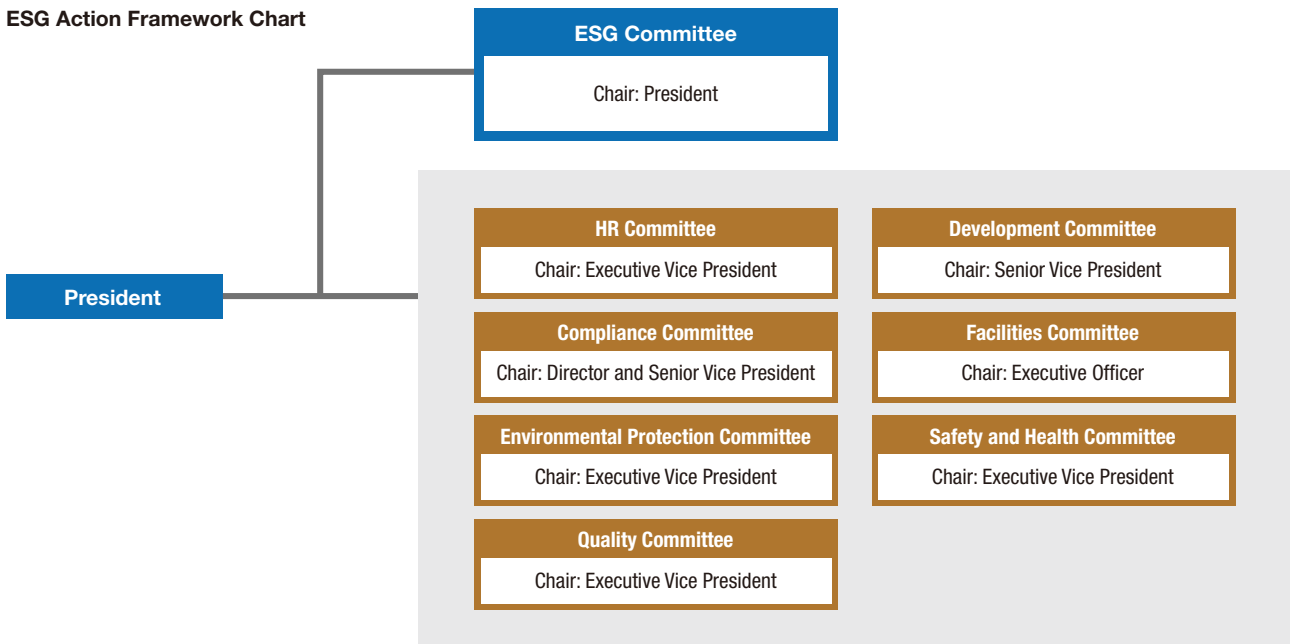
ESG Action Framework Chart

ESG Committee

Chair: President

President

HR Committee

Chair: Executive Vice President

Compliance Committee

Chair: Director and Senior Vice President

Environmental Protection Committee

Chair: Executive Vice President

Quality Committee

Chair: Executive Vice President

Development Committee

Chair: Senior Vice President

Facilities Committee

Chair: Executive Officer

Safety and Health Committee

Chair: Executive Vice President